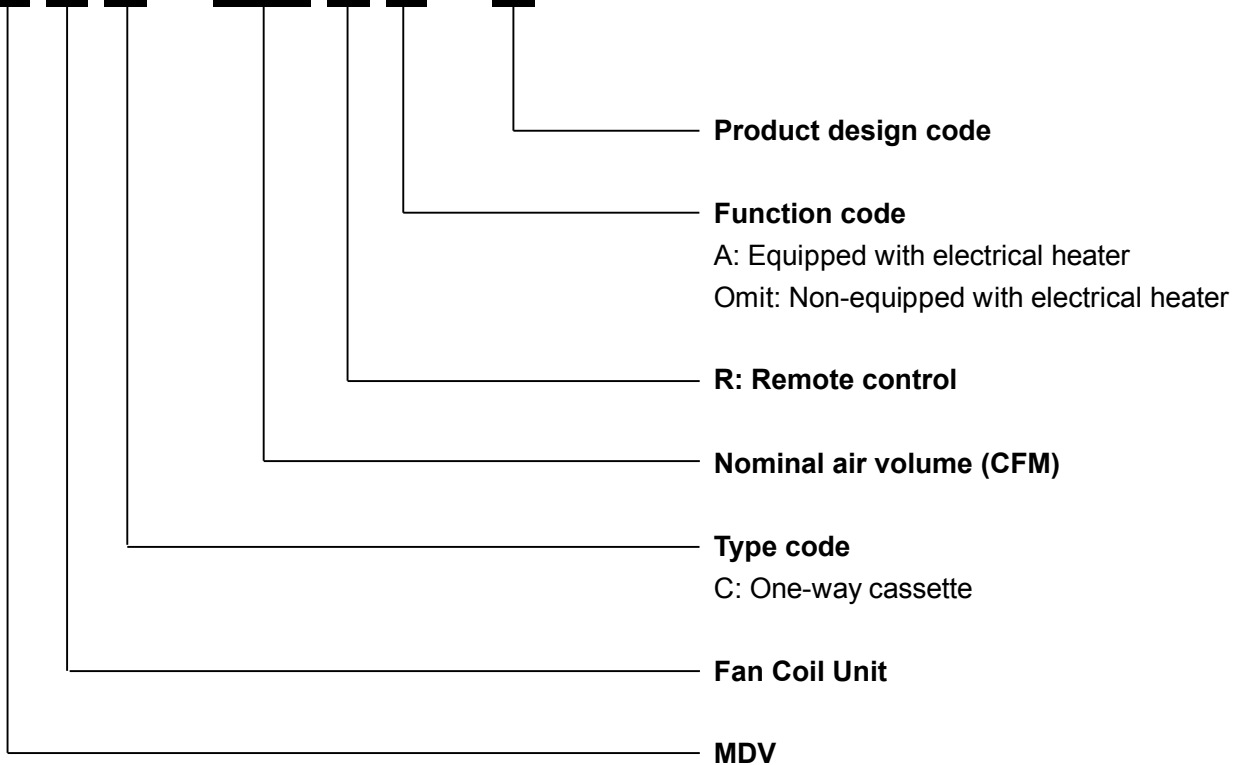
Product design code

Function code
A: Equipped with electrical heater
Omit: Non-equipped with electrical heater

R: Remote control

Nominal air volume (CFM)

Type code
C: One-way cassette

Fan Coil Unit

MDV